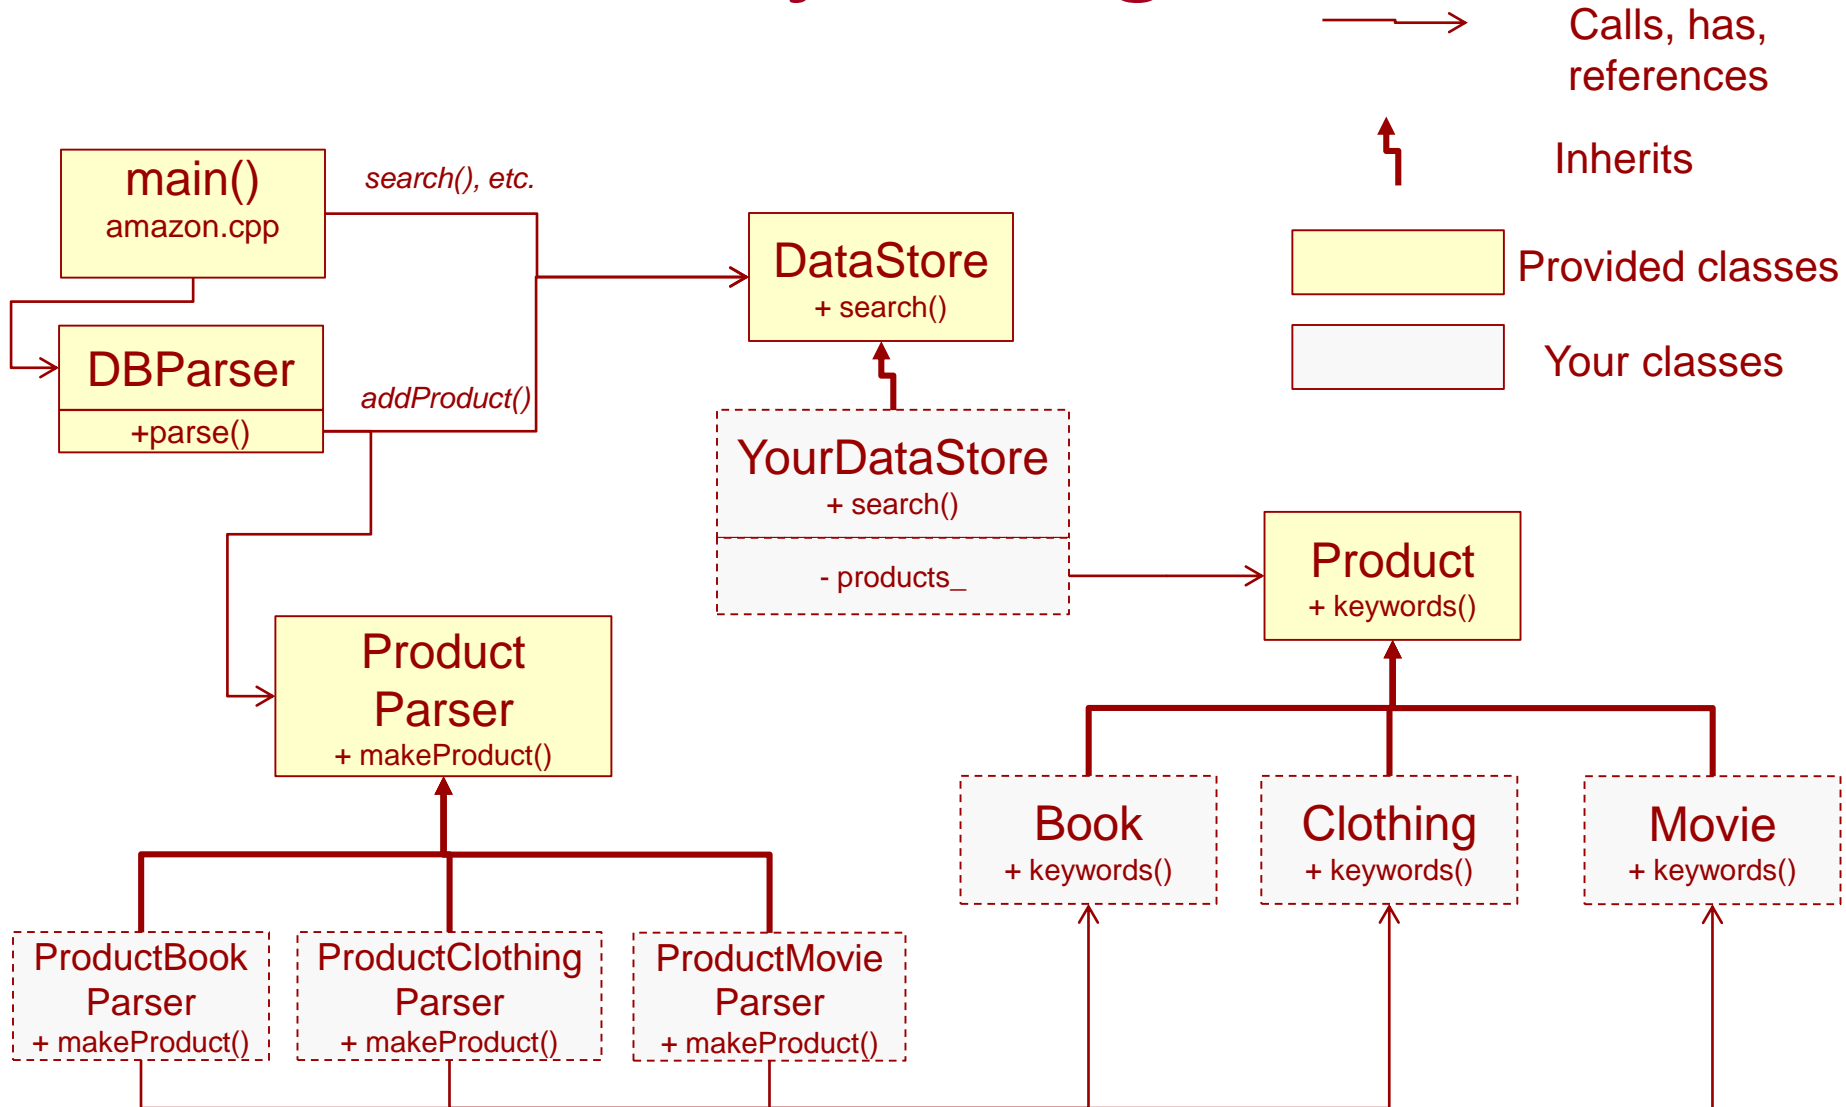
Calls, has, references

Inherits

Provided classes

Your classes

main()
amazon.cpp

search(), etc.

DataStore
+ search()

DBParser
+parse()

addProduct()

YourDataStore
+ search()
- products_

Product
+ keywords()

Product Parser
+ makeProduct()

Book
+ keywords()

Clothing
+ keywords()

Movie
+ keywords()

ProductBook Parser
+ makeProduct()

ProductClothing Parser
+ makeProduct()

ProductMovie Parser
+ makeProduct()